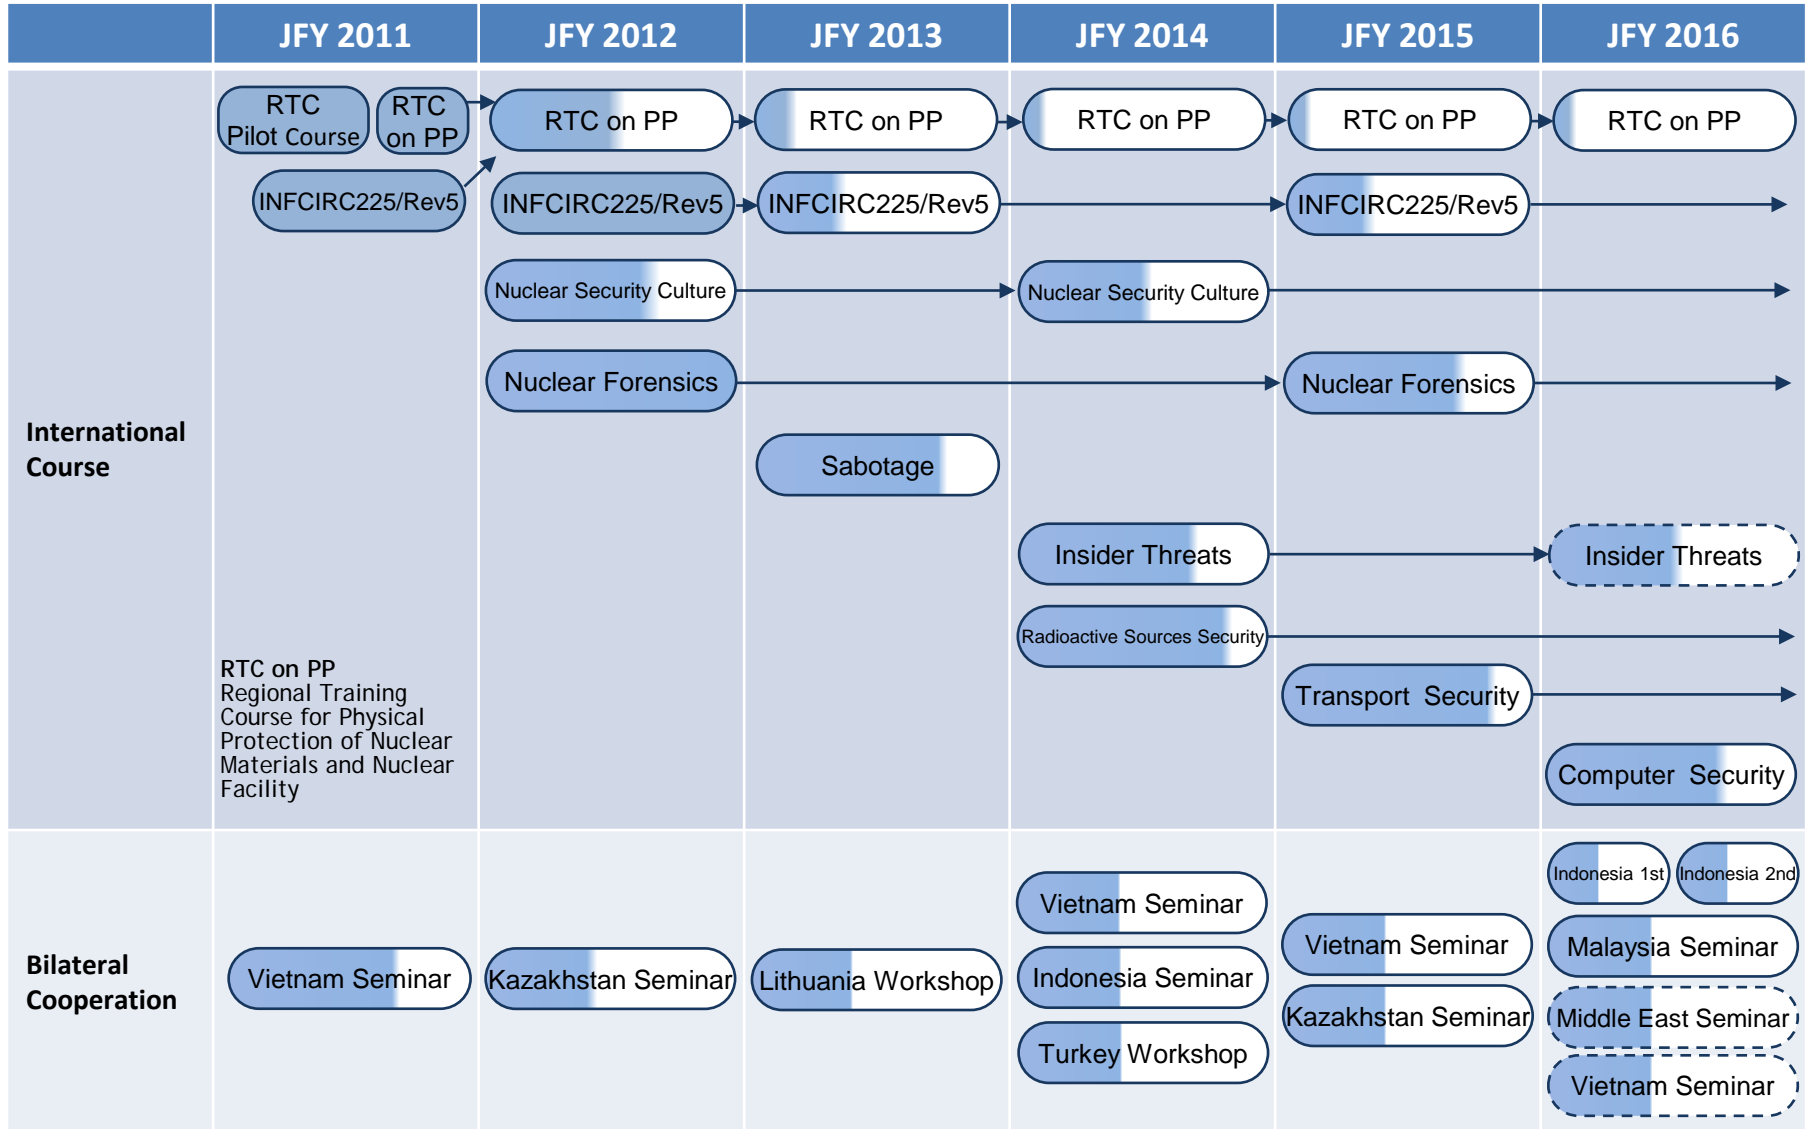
| | JFY 2011 | JFY 2012 | JFY 2013 | JFY 2014 | JFY 2015 | JFY 2016 |
|---|---|---|---|---|---|---|
| International Course | RTC Pilot Course; RTC on PP; INFCIRC225/Rev5 | RTC on PP; INFCIRC225/Rev5; Nuclear Security Culture; Nuclear Forensics | RTC on PP; INFCIRC225/Rev5; Sabotage | RTC on PP; Nuclear Security Culture; Insider Threats; Radioactive Sources Security | RTC on PP; INFCIRC225/Rev5; Nuclear Forensics; Transport Security | RTC on PP; Insider Threats; Computer Security |
| Bilateral Cooperation | Vietnam Seminar | Kazakhstan Seminar | Lithuania Workshop | Vietnam Seminar; Indonesia Seminar; Turkey Workshop | Vietnam Seminar; Kazakhstan Seminar | Indonesia 1st; Indonesia 2nd; Malaysia Seminar; Middle East Seminar; Vietnam Seminar |

RTC on PP
Regional Training Course for Physical Protection of Nuclear Materials and Nuclear Facility